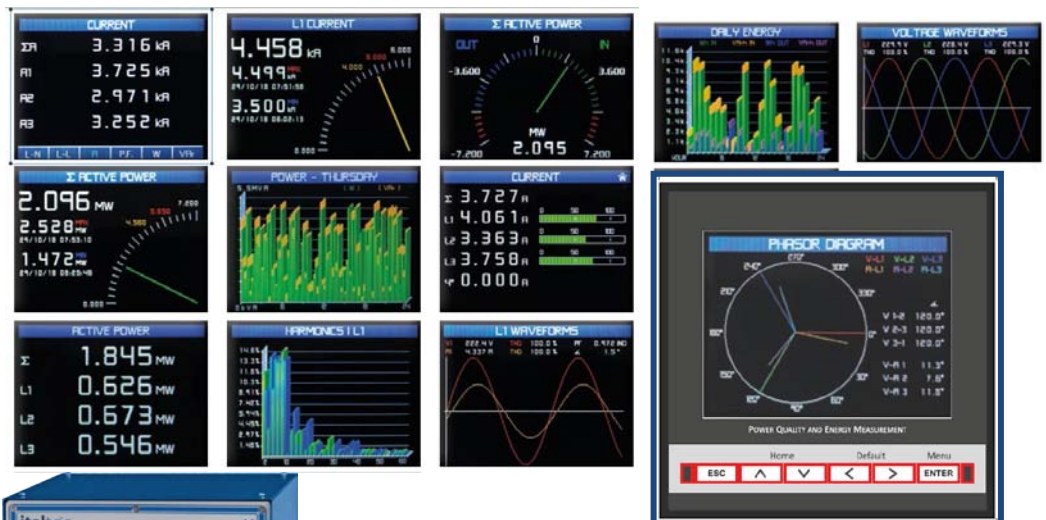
CURRENT
ΣA 3.316 kA
A1 3.725 kA
A2 2.971 kA
A3 3.252 kA
L-N L-L A P.F. W VAr

L1 CURRENT
4.458 kA
4.499 kA MAX
29/10/18 07:51:58
3.500 kA
29/10/18 08:02:13
0.000
5.000
6.000

Σ ACTIVE POWER
OUT 0 IN
-3.600 3.600
MW
-7.200 2.095 7.200

DAILY ENERGY

VOLTAGE WAVEFORMS

Σ ACTIVE POWER
2.096 MW
2.528 MW
29/10/18 07:55:10
1.472 MW
29/10/18 08:09:48
0.000
7.200

POWER - THURSDAY

CURRENT
Σ 3.727 A
L1 4.061 A
L2 3.363 A
L3 3.758 A
N 0.000 A

ACTIVE POWER
Σ 1.845 MW
L1 0.626 MW
L2 0.673 MW
L3 0.546 MW

HARMONICS I L1

L1 WAVEFORMS
V1 222.4 V THD 100.0 % PF 0.972 IND
A1 4.337 A THD 100.0 % φ 1.5°

PHASOR DIAGRAM
V-L1 V-L2 V-L3
A-L1 A-L2 A-L3
270° 240° 300° 210° 330° 180° 0° 150° 30° 120° 60° 90°
V 1-2 120.0°
V 2-3 120.0°
V 3-1 120.0°
V-A 1 11.3°
V-A 2 7.6°
V-A 3 11.3°

POWER QUALITY AND ENERGY MEASUREMENT
Home Default Menu
ESC ENTER

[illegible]